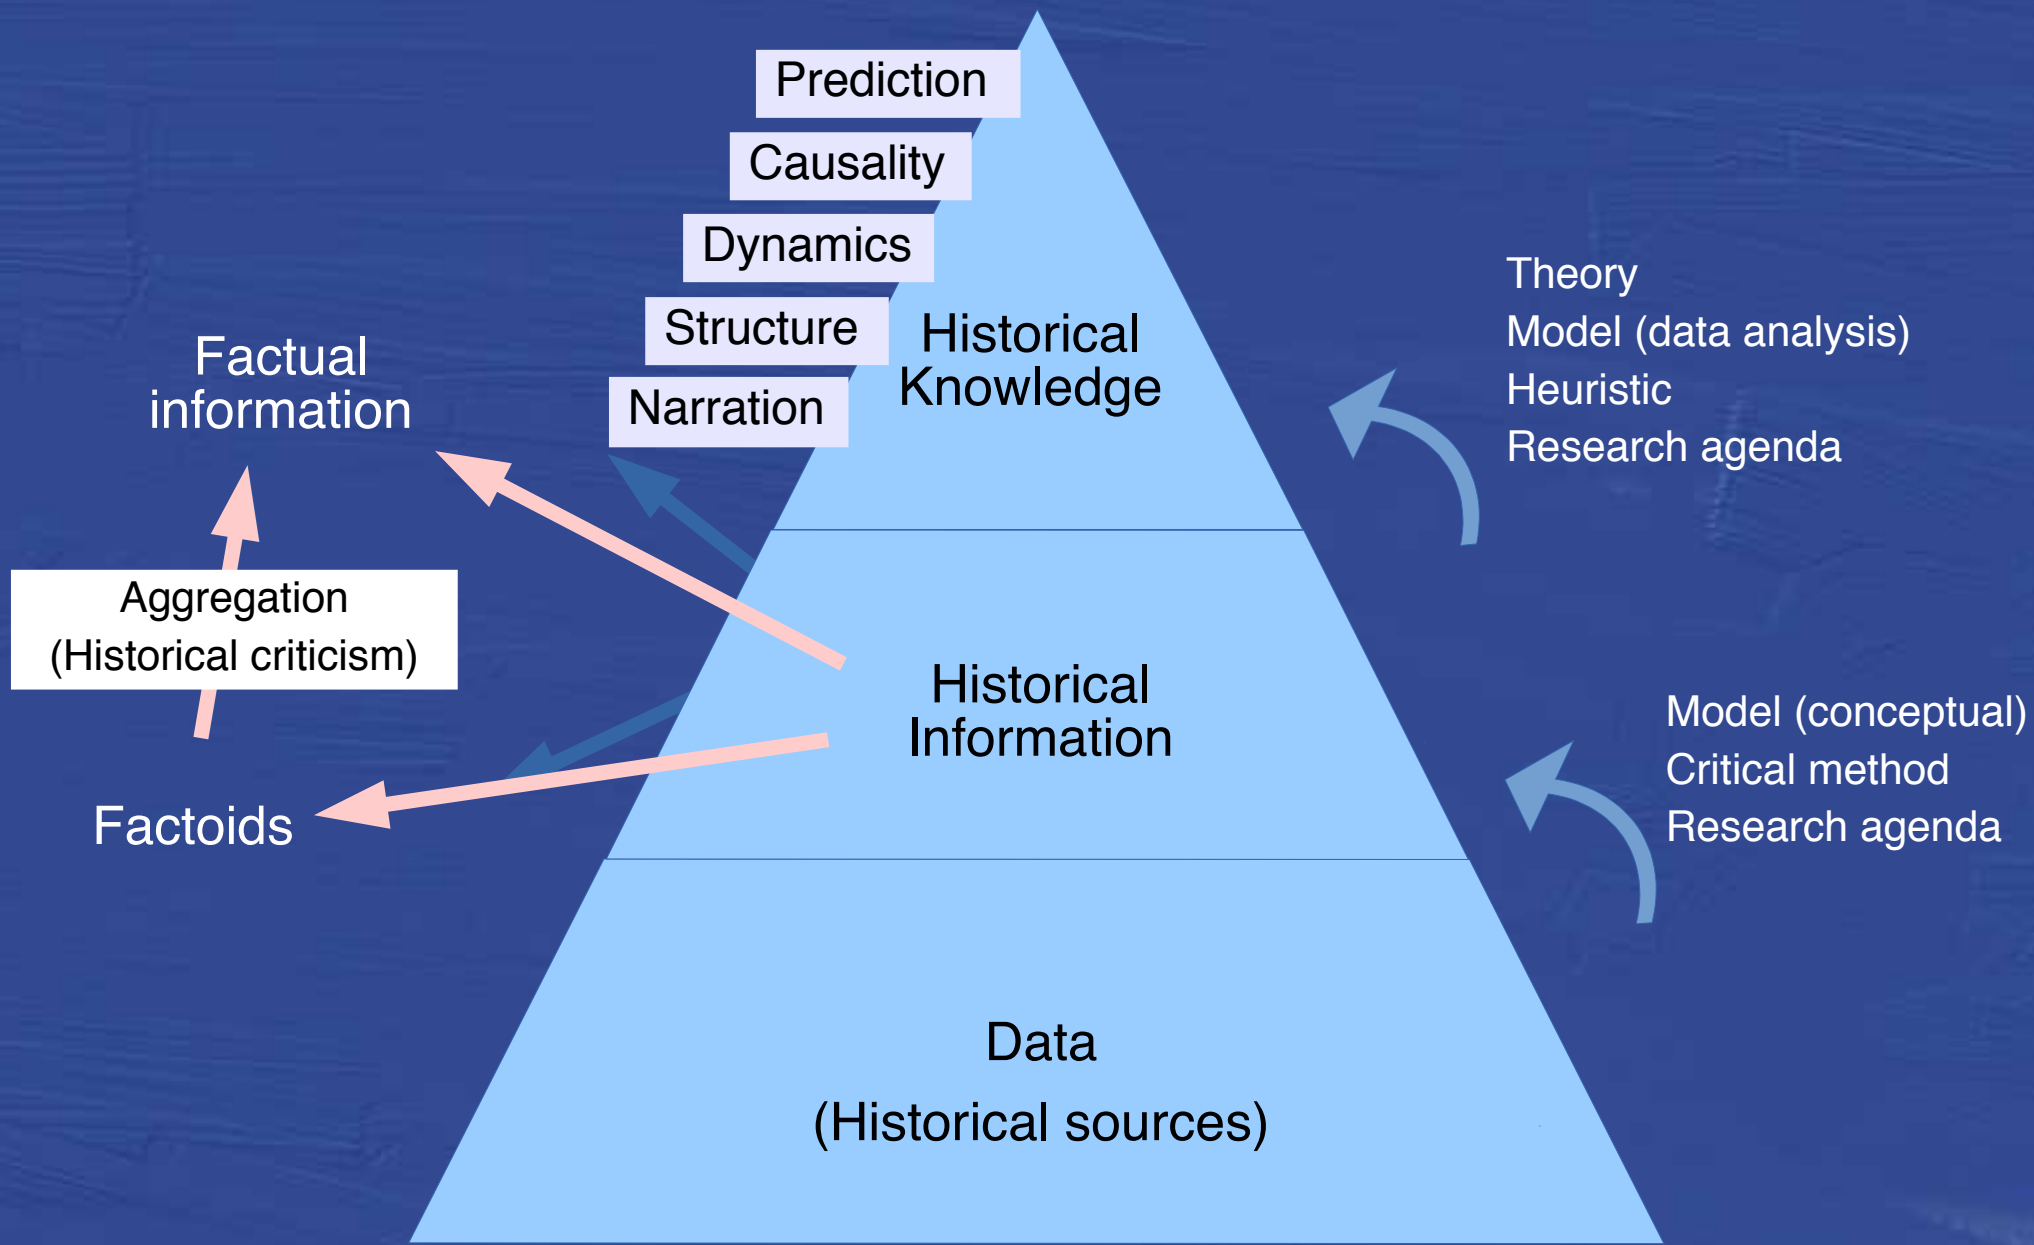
Prediction

Causality

Dynamics

Structure

Narration

Historical Knowledge

Factual information

Aggregation (Historical criticism)

Factoids

Historical Information

Data (Historical sources)

Theory
Model (data analysis)
Heuristic
Research agenda

Model (conceptual)
Critical method
Research agenda